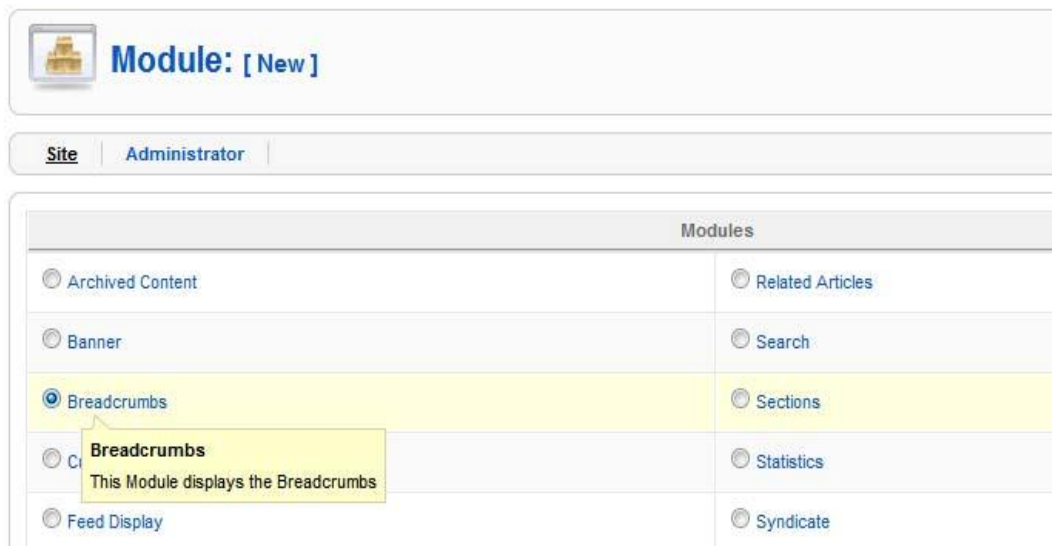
Module: [ New ]

Site | Administrator

| Modules | |
|---|---|
| Archived Content | Related Articles |
| Banner | Search |
| Breadcrumbs | Sections |
| C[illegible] | Statistics |
| Feed Display | Syndicate |

Breadcrumbs
This Module displays the Breadcrumbs